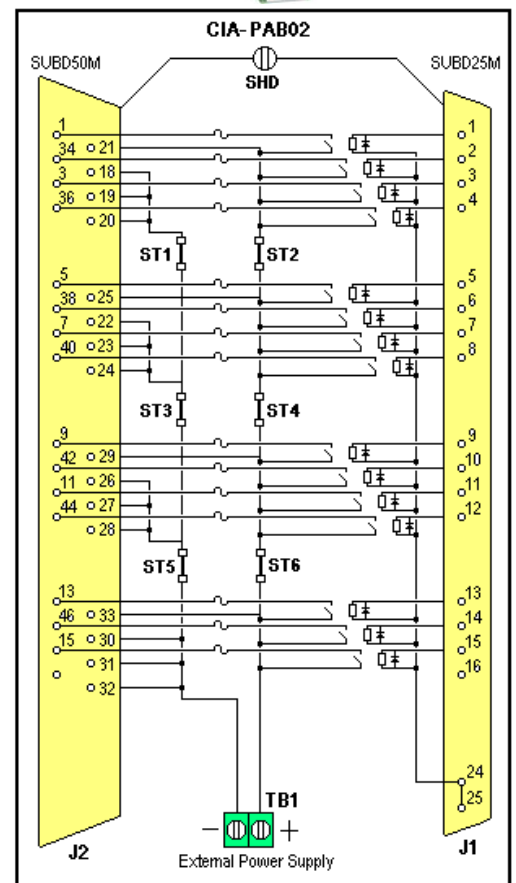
CIA-PAB02

SUBD50M

SHD

SUBD25M

1
34 21
3 18
36 19
20

ST1
ST2

5
38 25
7 22
40 23
24

ST3
ST4

9
42 29
11 26
44 27
28

ST5
ST6

13
46 33
15 30
31
32

1
2
3
4
5
6
7
8
9
10
11
12
13
14
15
16

24
25

TB1
− +

J2
External Power Supply
J1